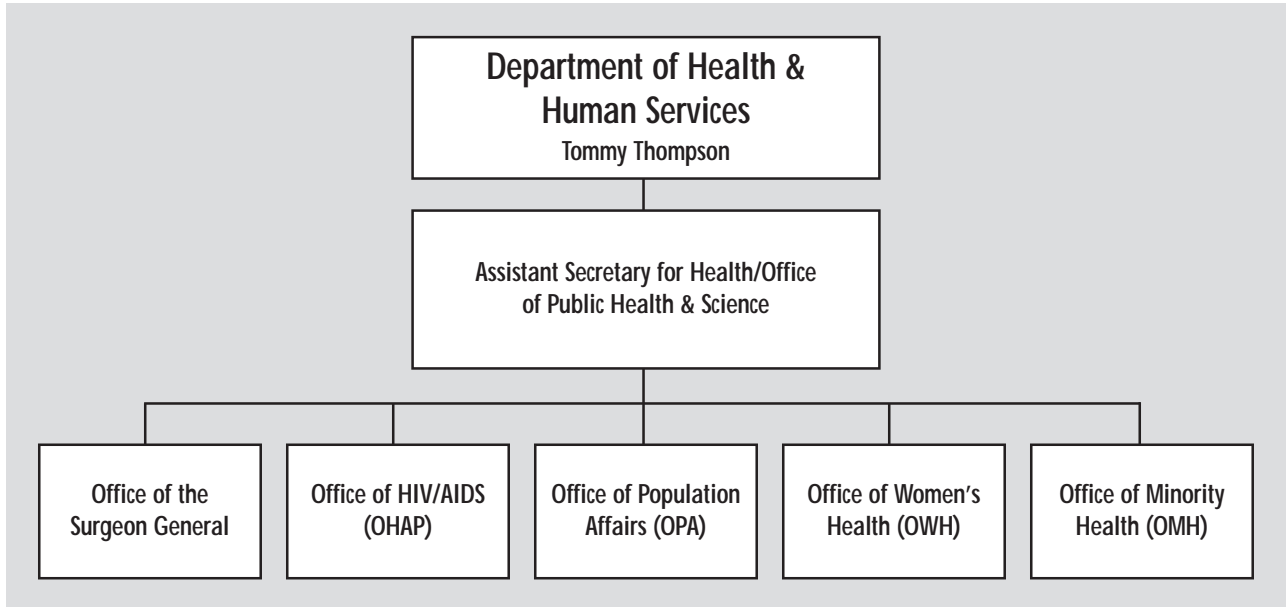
Department of Health & Human Services
Tommy Thompson

Assistant Secretary for Health/Office of Public Health & Science

Office of the Surgeon General

Office of HIV/AIDS (OHAP)

Office of Population Affairs (OPA)

Office of Women's Health (OWH)

Office of Minority Health (OMH)